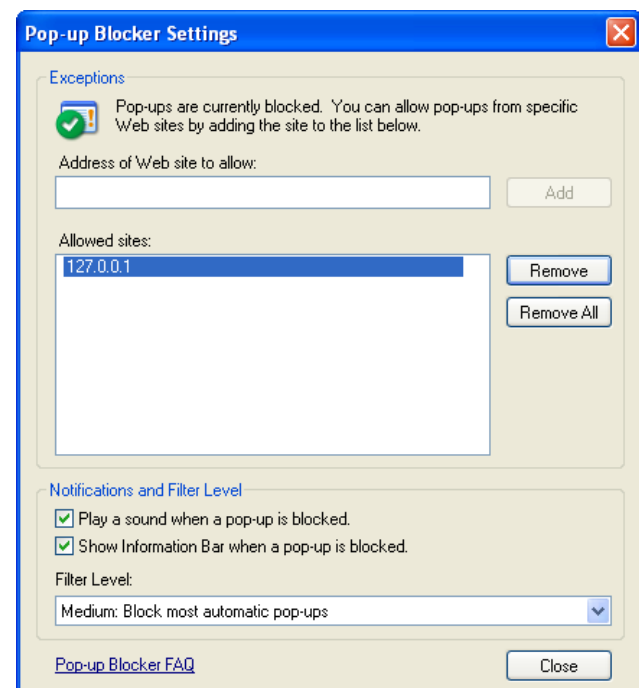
Pop-up Blocker Settings

Exceptions

Pop-ups are currently blocked. You can allow pop-ups from specific Web sites by adding the site to the list below.

Address of Web site to allow:

Add

Allowed sites:

127.0.0.1

Remove

Remove All

Notifications and Filter Level

Play a sound when a pop-up is blocked.

Show Information Bar when a pop-up is blocked.

Filter Level:

Medium: Block most automatic pop-ups

Pop-up Blocker FAQ

Close